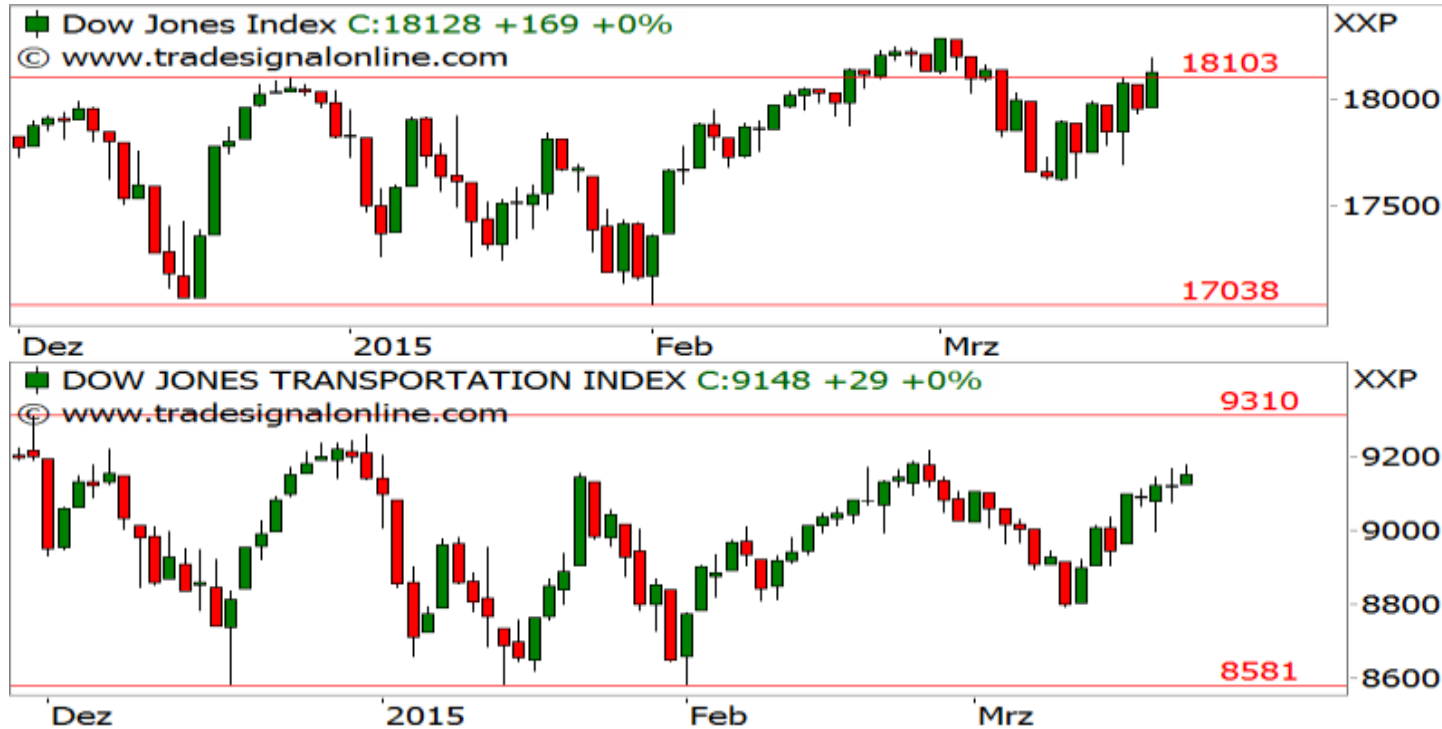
Dow Jones Index C:18128 +169 +0%
© www.tradesignalonline.com

XXP

18103
18000
17500
17038

Dez
2015
Feb
Mrz

DOW JONES TRANSPORTATION INDEX C:9148 +29 +0%
© www.tradesignalonline.com

XXP

9310
9200
9000
8800
8600
8581

Dez
2015
Feb
Mrz